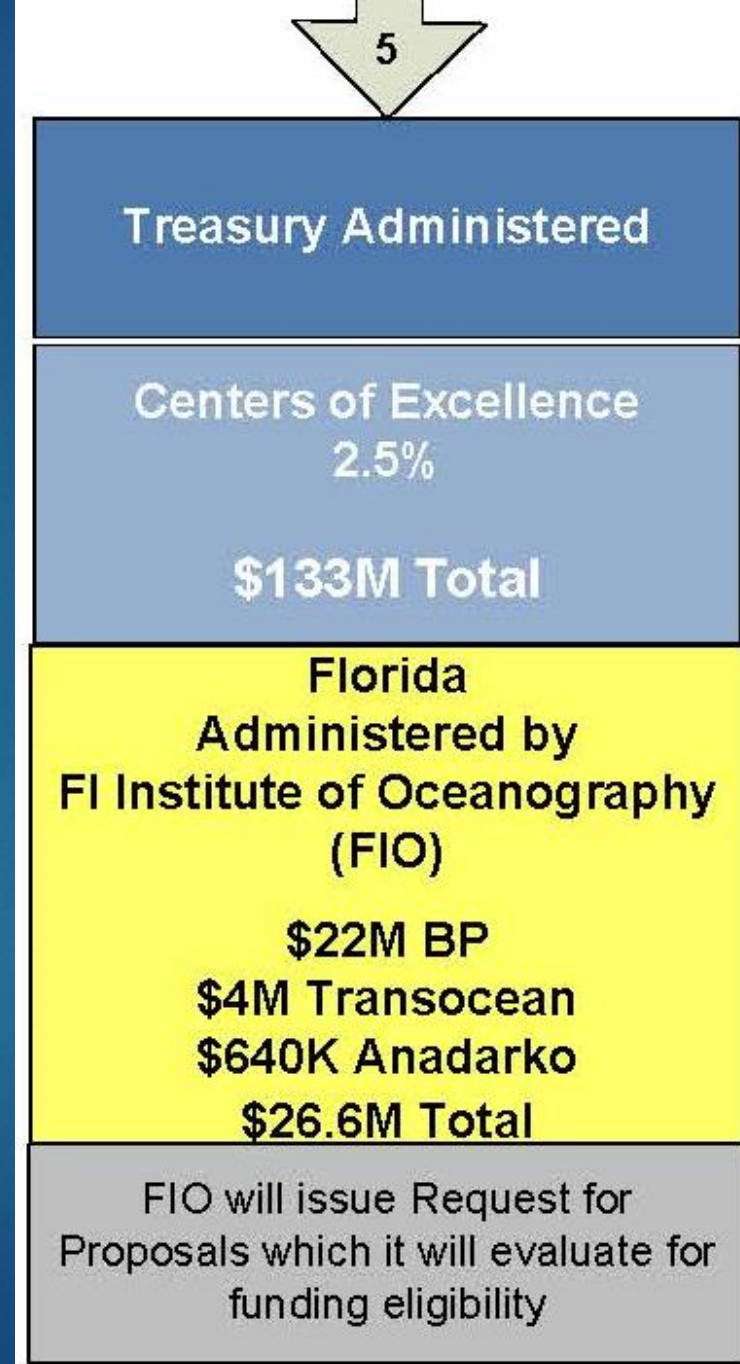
5

Treasury Administered

Centers of Excellence
2.5%

\$133M Total

Florida
Administered by
Fl Institute of Oceanography
(FIO)

\$22M BP
\$4M Transocean
\$640K Anadarko
\$26.6M Total

FIO will issue Request for Proposals which it will evaluate for funding eligibility